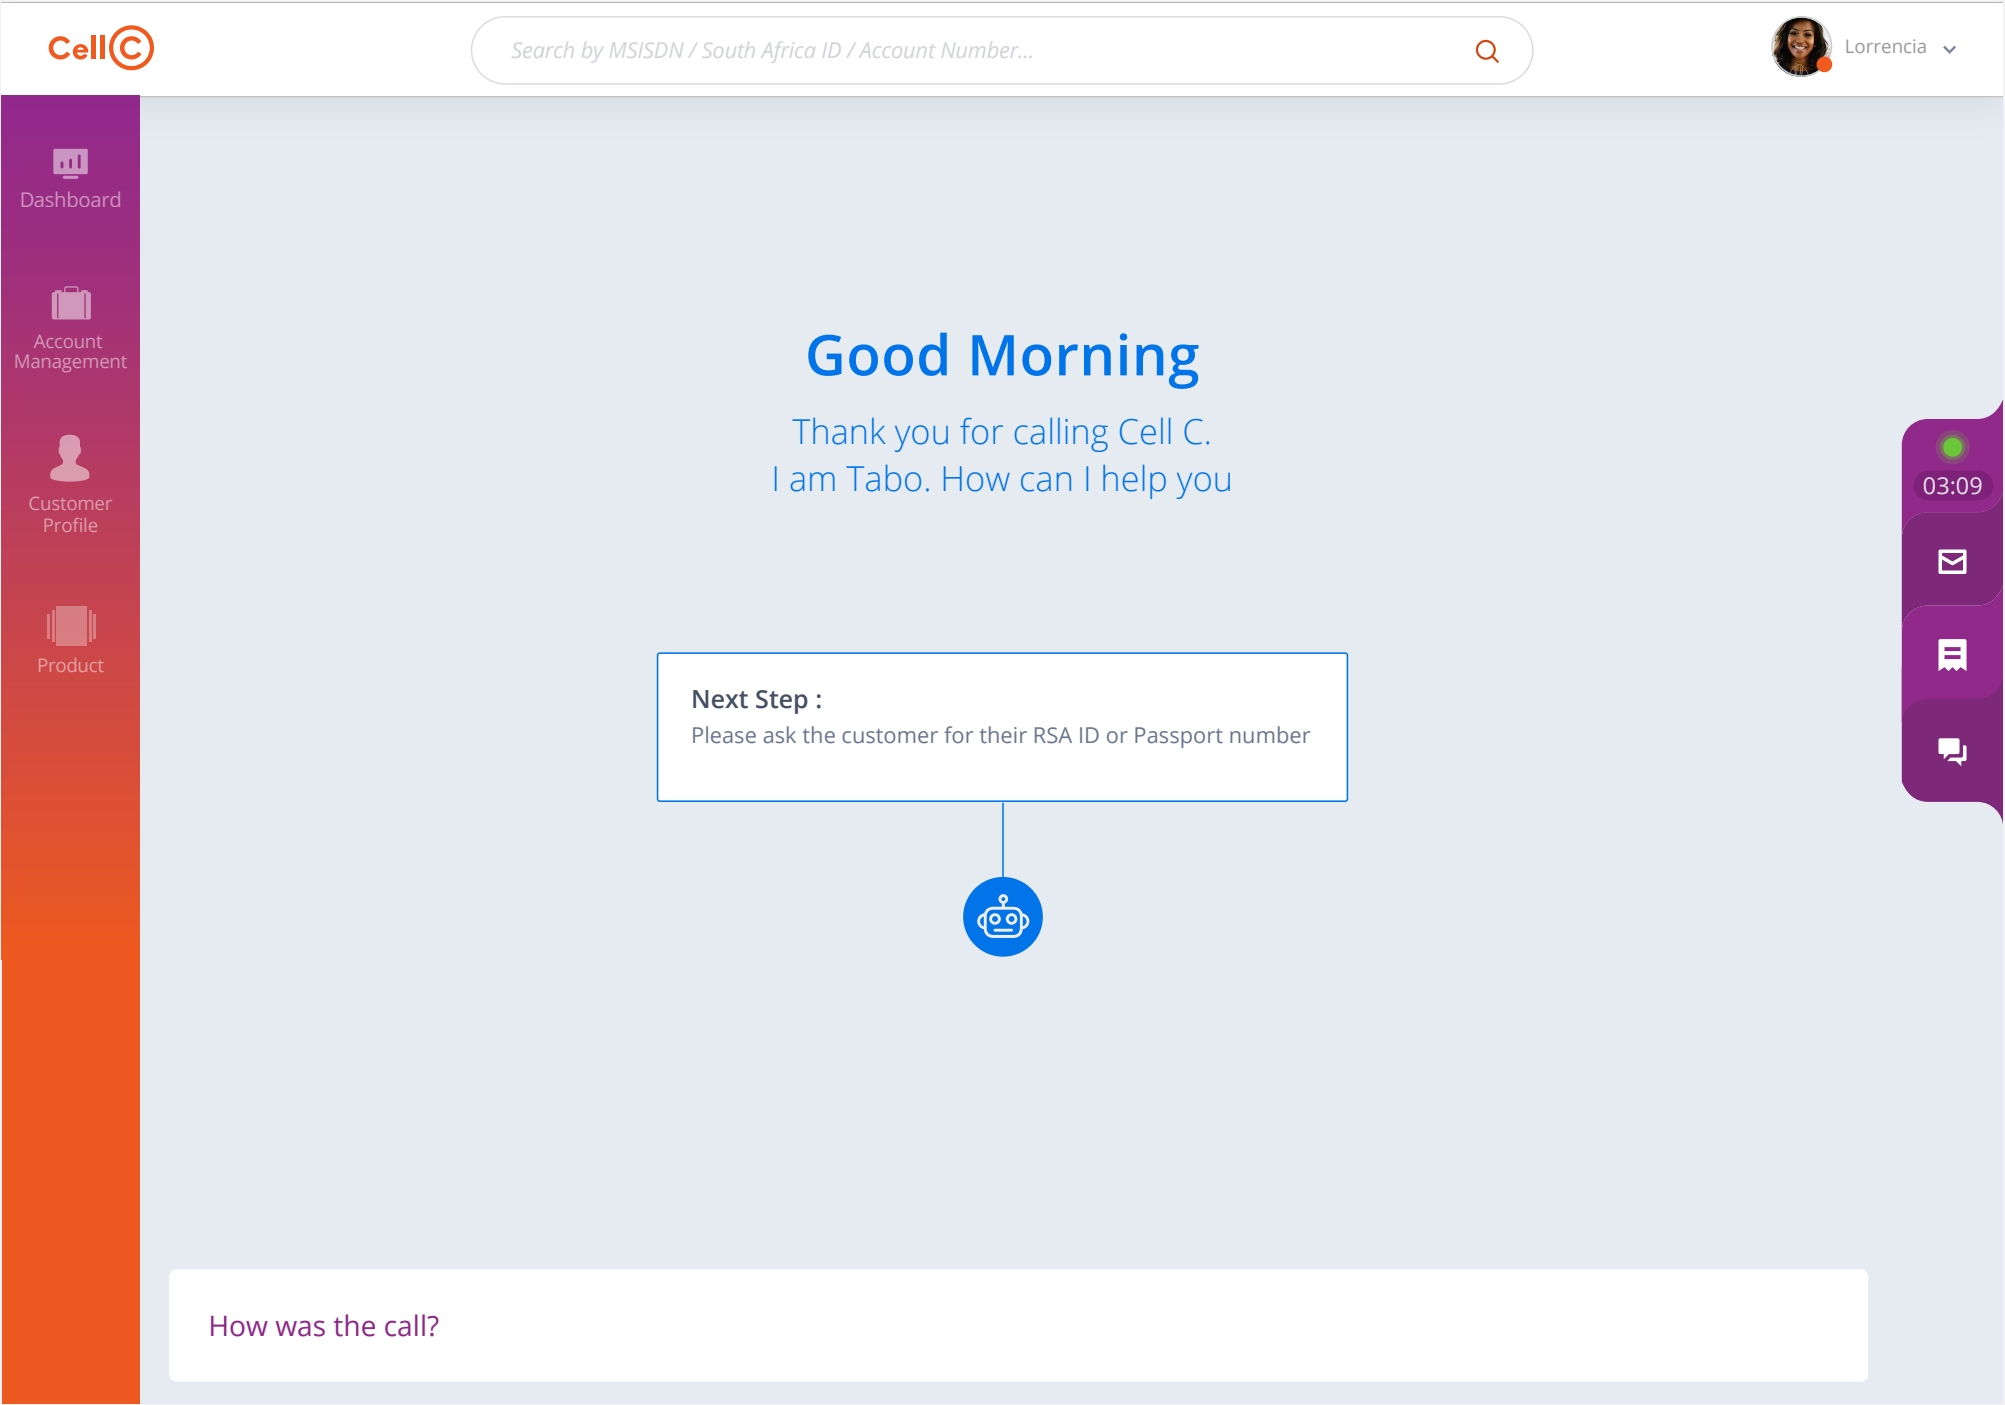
CellC

Search by MSISDN / South Africa ID / Account Number...

Lorrencia

Dashboard

Account Management

Customer Profile

Product

Good Morning

Thank you for calling Cell C.
I am Tabo. How can I help you

03:09

Next Step :
Please ask the customer for their RSA ID or Passport number

How was the call?